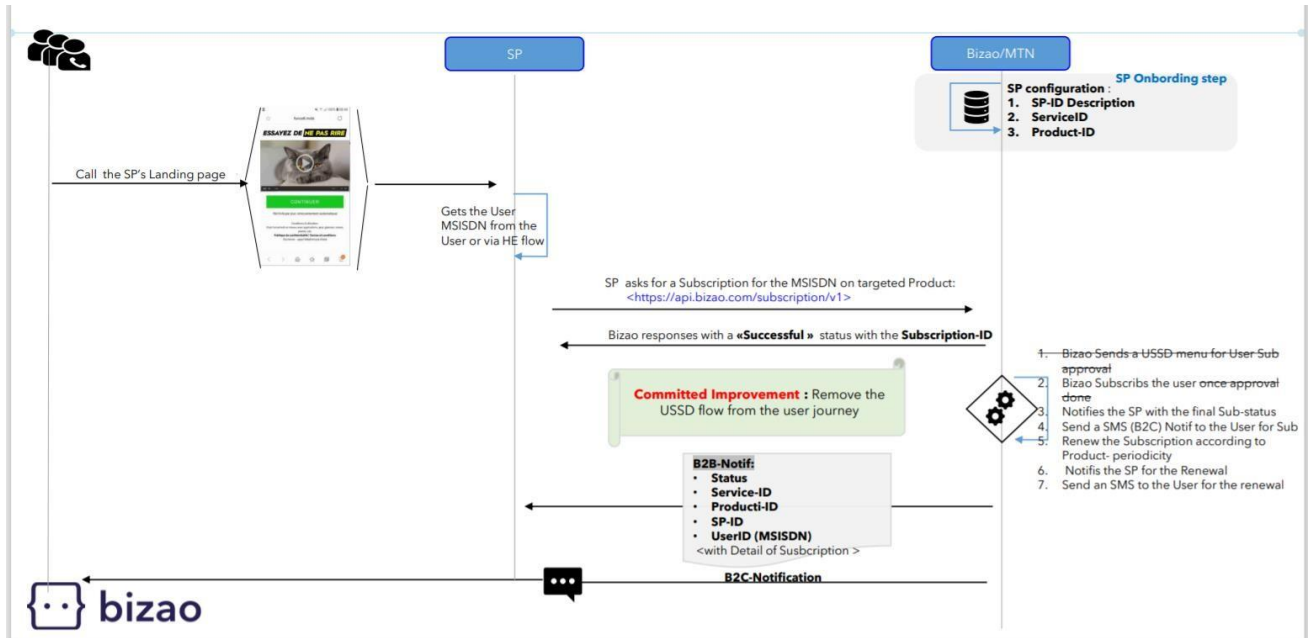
SP

Bizao/MTN

SP Onbording step

SP configuration :
1. SP-ID Description
2. ServiceID
3. Product-ID

Call the SP's Landing page

ESSAYEZ DE NE PAS RIRE

CONTINUER

Gets the User MSISDN from the User or via HE flow

SP asks for a Subscription for the MSISDN on targeted Product:
<https://api.bizao.com/subscription/v1>

Bizao responses with a «Successful » status with the Subscription-ID

1. Bizao Sends a USSD menu for User Sub approval
2. Bizao Subscribs the user once approval done
3. Notifies the SP with the final Sub-status
4. Send a SMS (B2C) Notif to the User for Sub
5. Renew the Subscription according to Product- periodicity
6. Notifis the SP for the Renewal
7. Send an SMS to the User for the renewal

Committed Improvement : Remove the USSD flow from the user journey

B2B-Notif:
• Status
• Service-ID
• Producti-ID
• SP-ID
• UserID (MSISDN)
<with Detail of Susbcription >

B2C-Notification

bizao